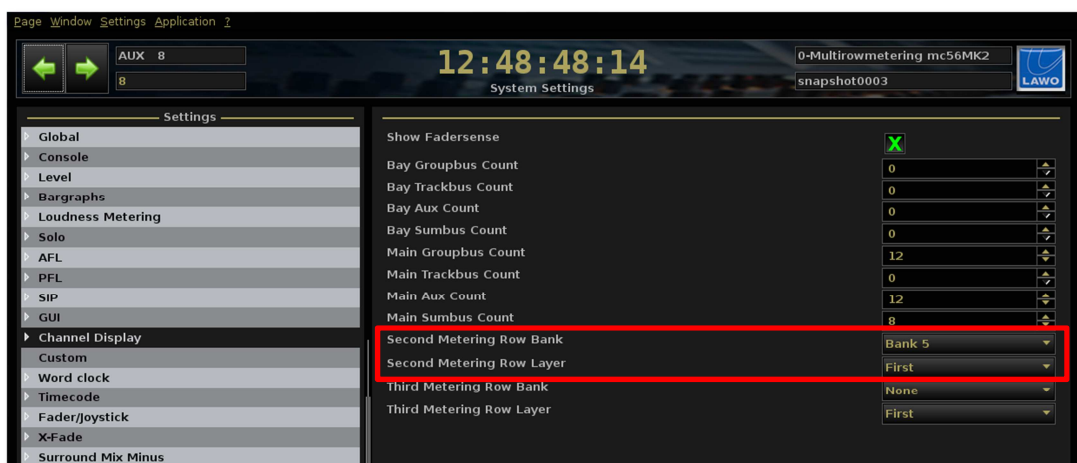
Page Window Settings Application ?

AUX 8
8
12:48:48:14
System Settings
0-Multirowmetering mc56MK2
snapshot0003
LAWO

Settings
Global
Console
Level
Bargraphs
Loudness Metering
Solo
AFL
PFL
SIP
GUI
Channel Display
Custom
Word clock
Timecode
Fader/Joystick
X-Fade
Surround Mix Minus

Show Fadersense X
Bay Groupbus Count 0
Bay Trackbus Count 0
Bay Aux Count 0
Bay Sumbus Count 0
Main Groupbus Count 12
Main Trackbus Count 0
Main Aux Count 12
Main Sumbus Count 8
Second Metering Row Bank Bank 5
Second Metering Row Layer First
Third Metering Row Bank None
Third Metering Row Layer First